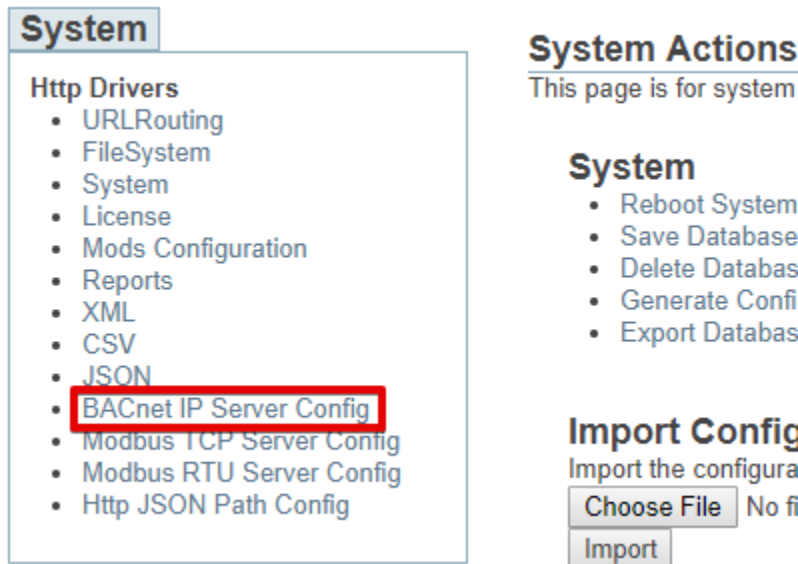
System

Http Drivers
- URLRouting
- FileSystem
- System
- License
- Mods Configuration
- Reports
- XML
- CSV
- JSON
- BACnet IP Server Config
- Modbus TCP Server Config
- Modbus RTU Server Config
- Http JSON Path Config

System Actions
This page is for system

System
- Reboot System
- Save Database
- Delete Databas
- Generate Confi
- Export Databas

Import Config
Import the configura
Choose File No fi
Import